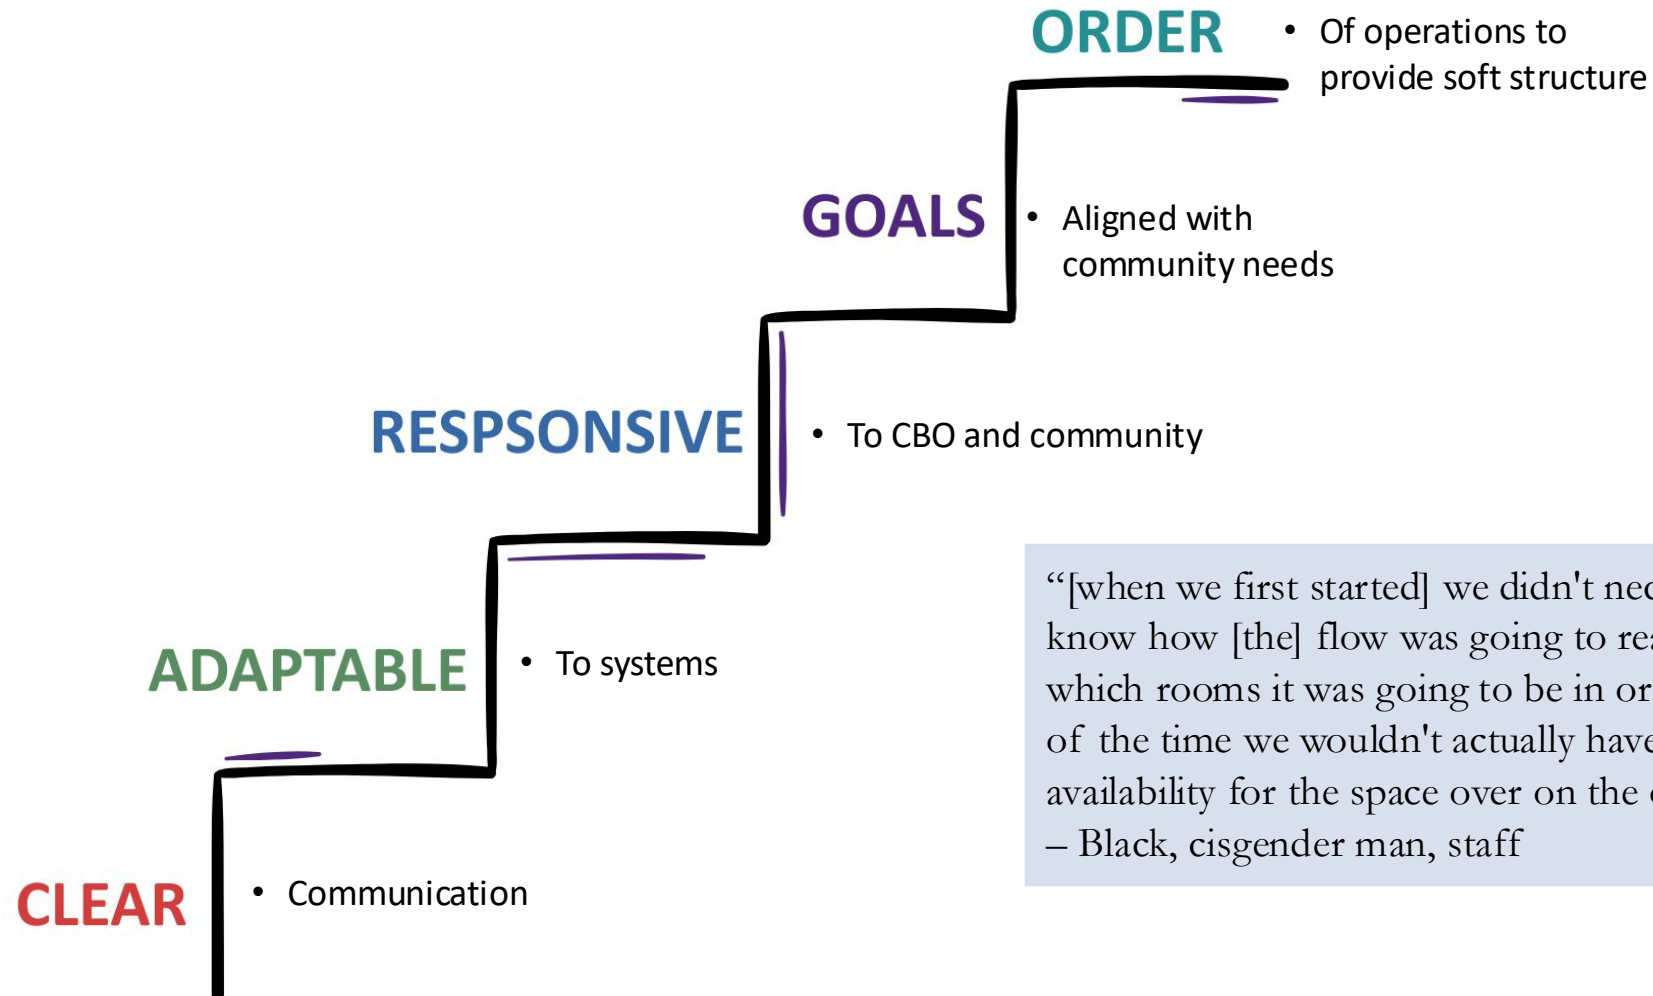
ORDER

• Of operations to provide soft structure

GOALS

• Aligned with community needs

RESPSONSIVE

• To CBO and community

ADAPTABLE

• To systems

CLEAR

• Communication

"[when we first started] we didn't nee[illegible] know how [the] flow was going to re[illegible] which rooms it was going to be in or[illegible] of the time we wouldn't actually have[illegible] availability for the space over on the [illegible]
– Black, cisgender man, staff